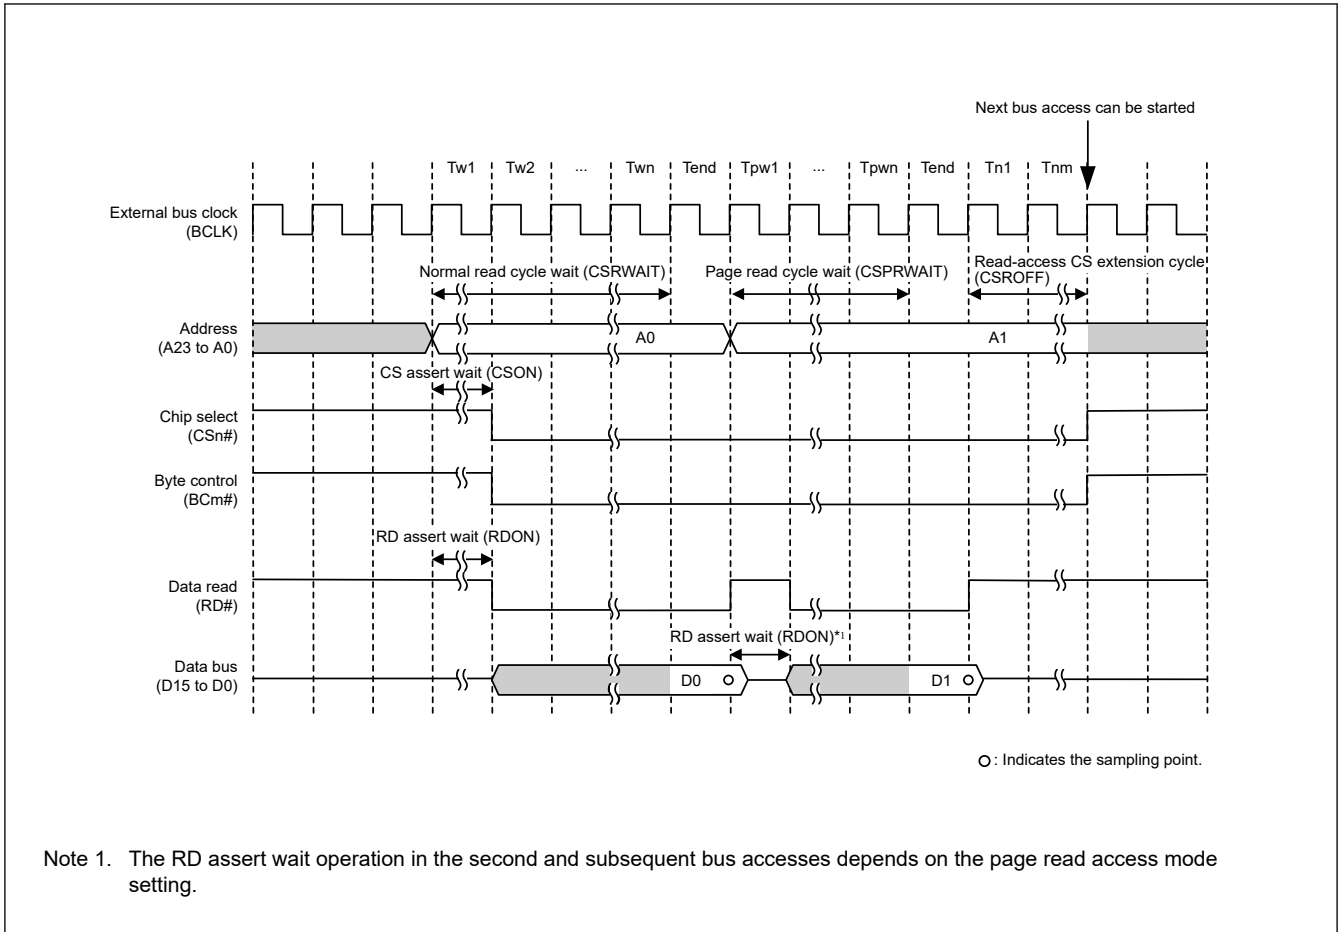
Next bus access can be started

Tw1 Tw2 ... Twn Tend Tpw1 ... Tpwn Tend Tn1 Tnm

External bus clock (BCLK)

Normal read cycle wait (CSRWAIT)

Page read cycle wait (CSPRWAIT)

Read-access CS extension cycle (CSROFF)

Address (A23 to A0)

A0

A1

CS assert wait (CSON)

Chip select (CSn#)

Byte control (BCm#)

RD assert wait (RDON)

Data read (RD#)

RD assert wait (RDON)*1

Data bus (D15 to D0)

D0

D1

○: Indicates the sampling point.

Note 1. The RD assert wait operation in the second and subsequent bus accesses depends on the page read access mode setting.